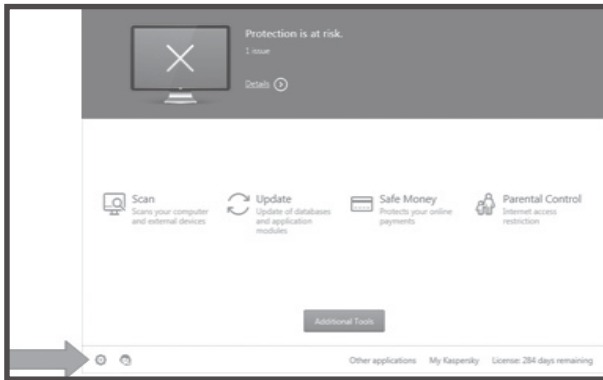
Protection is at risk.
1 issue
Details

Scan
Scans your computer and external devices

Update
Update of databases and application modules

Safe Money
Protects your online payments

Parental Control
Internet access restriction

Additional Tools

Other applications
My Kaspersky
License: 284 days remaining